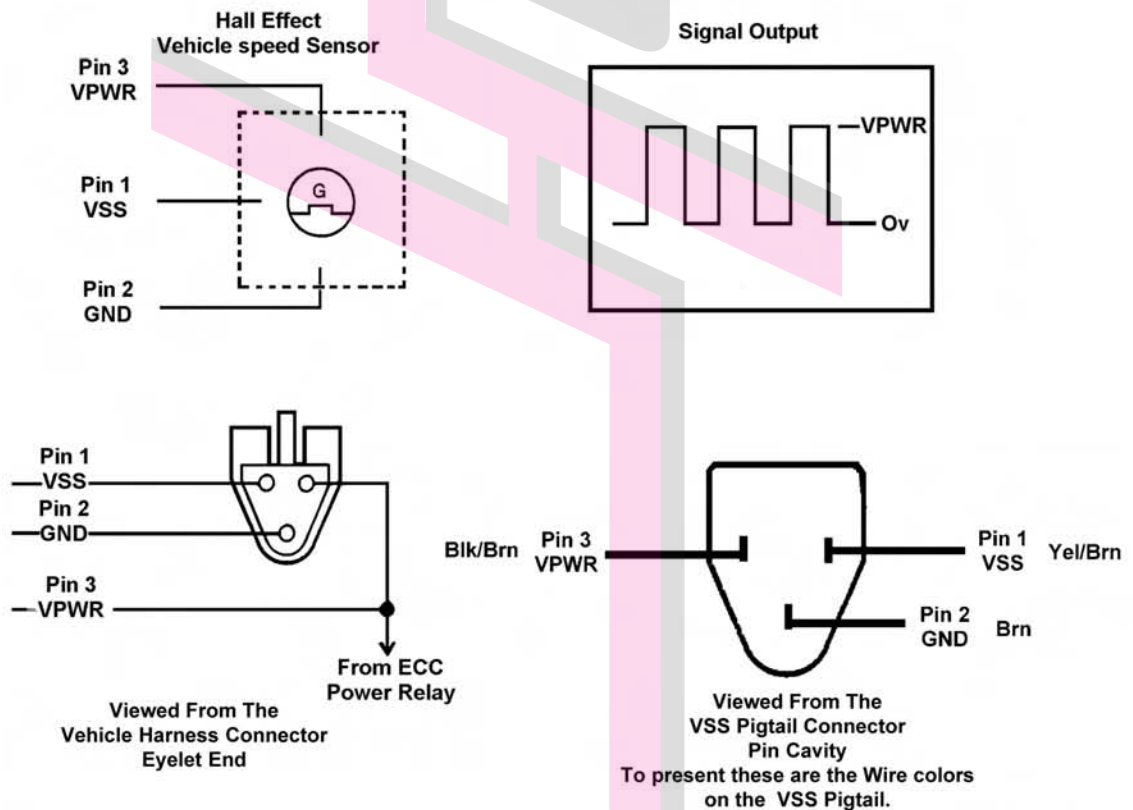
Hall Effect
Vehicle speed Sensor

Signal Output

Pin 3
VPWR

Pin 1
VSS

G

Pin 2
GND

VPWR

Ov

Pin 1
VSS

Pin 2
GND

Pin 3
VPWR

From ECC
Power Relay

Viewed From The
Vehicle Harness Connector
Eyelet End

Blk/Brn

Pin 3
VPWR

Pin 1
VSS

Yel/Brn

Pin 2
GND

Brn

Viewed From The
VSS Pigtail Connector
Pin Cavity
To present these are the Wire colors
on the VSS Pigtail.